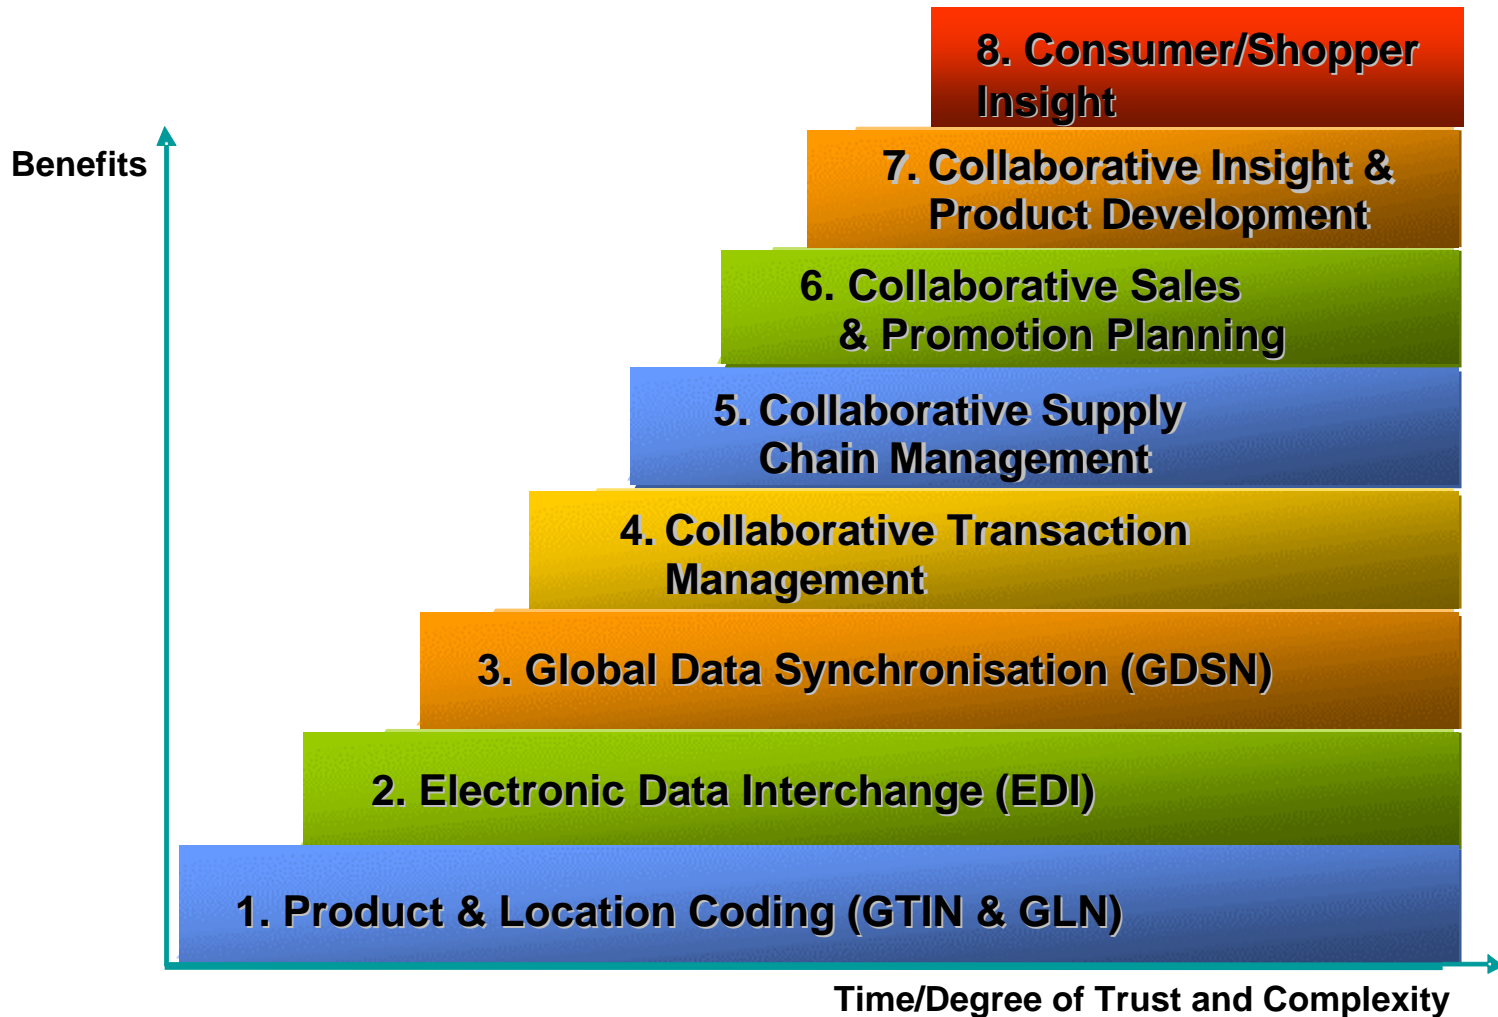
8. Consumer/Shopper Insight

Benefits

7. Collaborative Insight & Product Development

6. Collaborative Sales & Promotion Planning

5. Collaborative Supply Chain Management

4. Collaborative Transaction Management

3. Global Data Synchronisation (GDSN)

2. Electronic Data Interchange (EDI)

1. Product & Location Coding (GTIN & GLN)

Time/Degree of Trust and Complexity